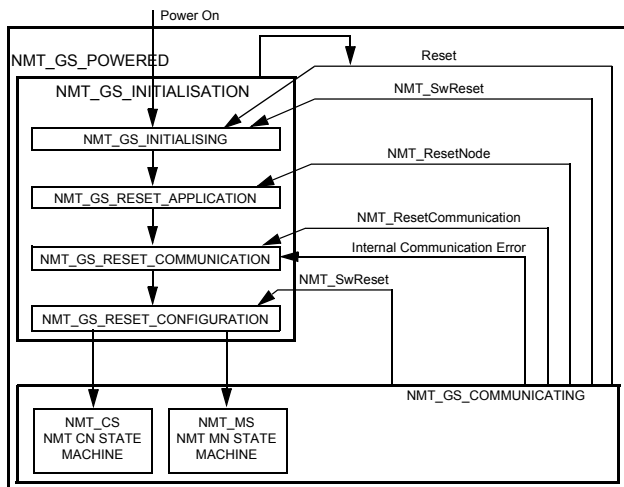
Power On

NMT_GS_POWERED

NMT_GS_INITIALISATION

Reset

NMT_SwReset

NMT_GS_INITIALISING

NMT_ResetNode

NMT_GS_RESET_APPLICATION

NMT_ResetCommunication

Internal Communication Error

NMT_GS_RESET_COMMUNICATION

NMT_SwReset

NMT_GS_RESET_CONFIGURATION

NMT_GS_COMMUNICATING

NMT_CS
NMT CN STATE MACHINE

NMT_MS
NMT MN STATE MACHINE